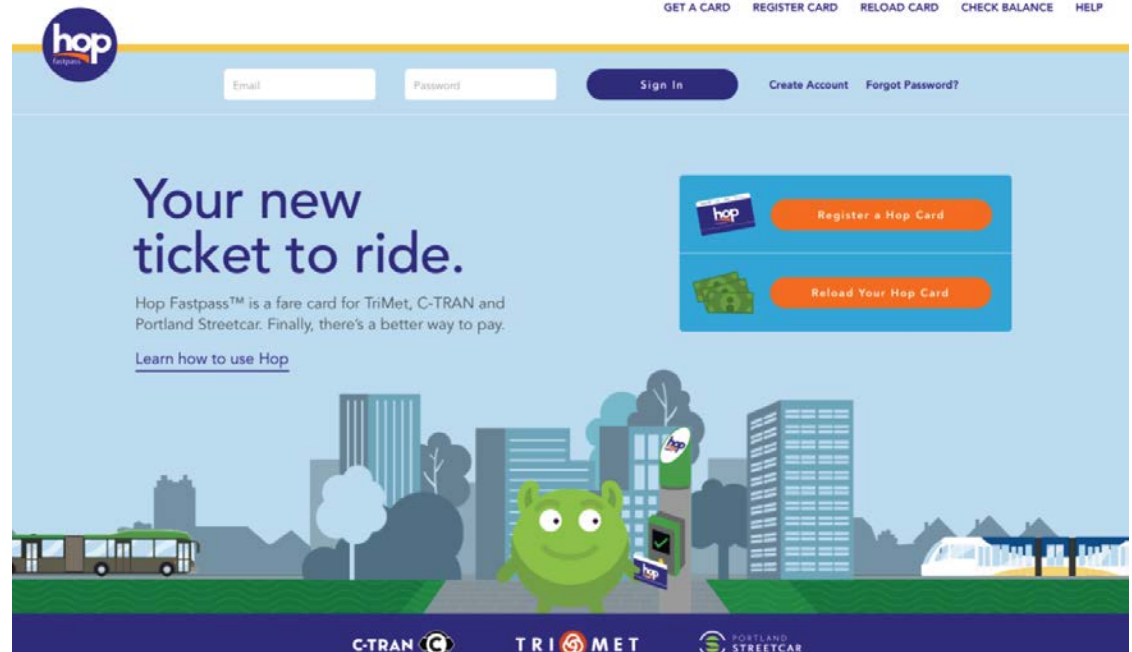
hop fastpass

GET A CARD REGISTER CARD RELOAD CARD CHECK BALANCE HELP

Email Password Sign In Create Account Forgot Password?

Your new ticket to ride.

Hop Fastpass™ is a fare card for TriMet, C-TRAN and Portland Streetcar. Finally, there's a better way to pay.

Learn how to use Hop

hop

Register a Hop Card

Reload Your Hop Card

hop

hop

C-TRAN TRIMET PORTLAND STREETCAR